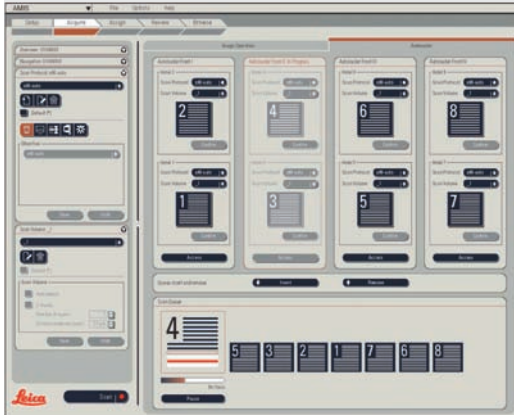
Setup Acquire Assign Review Enhance

File Options Help

Scan Operation

Autoloader

Autoloader Pod 1

Autoloader Pod 2: In Progress

Autoloader Pod 3

Autoloader Pod 4

2

4

6

8

1

3

5

7

Access

Access

Access

Access

Insert

Remove

Scan Queue

4

5

3

2

1

7

6

8

Pause

Leica

Start